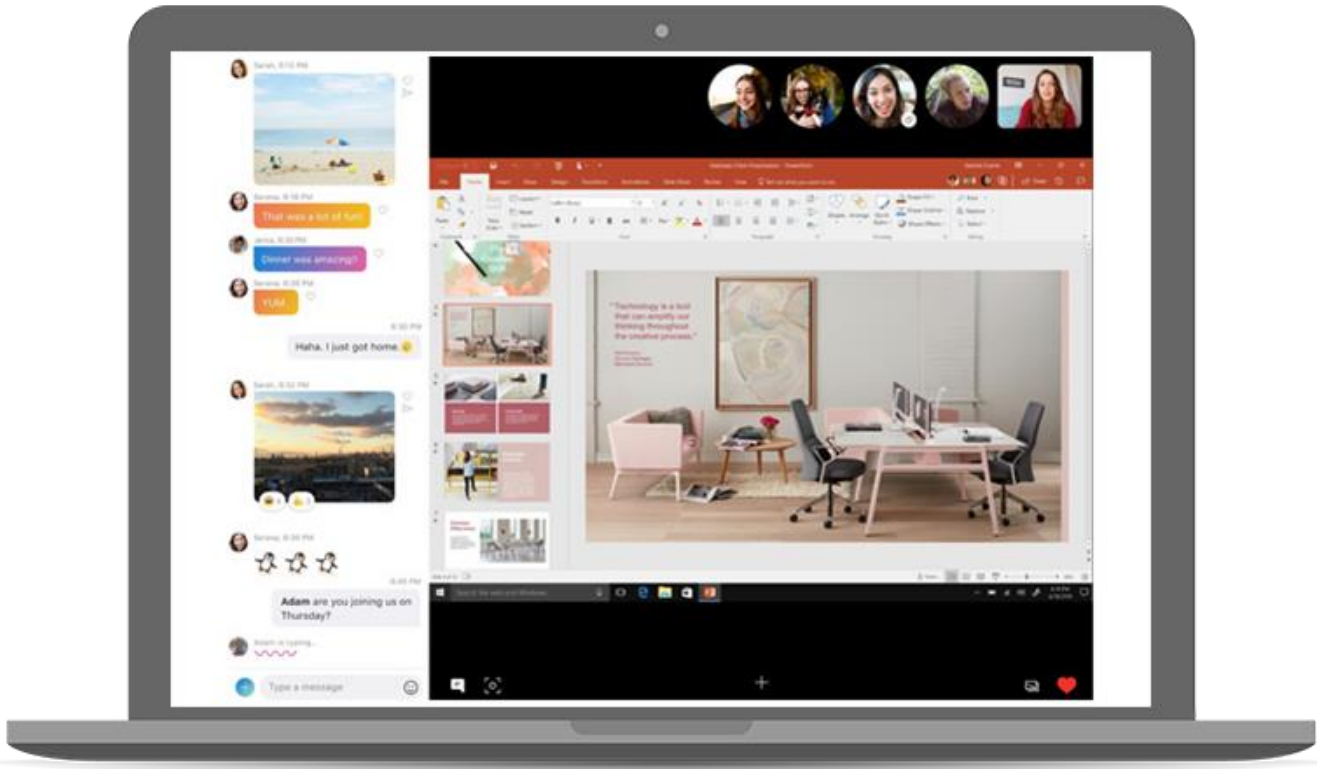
Sarah, 6:15 PM

Serena, 6:16 PM
That was a lot of fun!

Jenna, 6:20 PM
Dinner was amazing!

Serena, 6:26 PM
YUM

6:30 PM
Haha. I just got home.

Sarah, 6:32 PM

Serena, 6:39 PM

6:45 PM
Adam are you joining us on Thursday?

Adam is typing...

Type a message

"Technology is a tool that can amplify our thinking throughout the creative process."